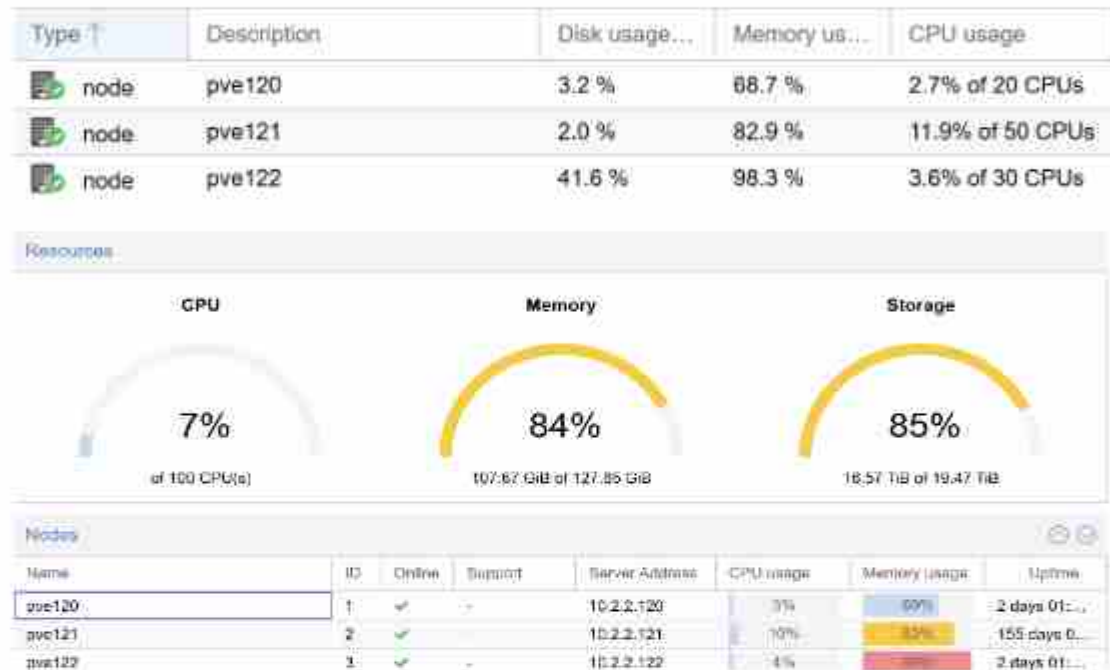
| Type ↑ | Description | Disk usage... | Memory us... | CPU usage |
|---|---|---|---|---|
| node | pve120 | 3.2 % | 68.7 % | 2.7% of 20 CPUs |
| node | pve121 | 2.0 % | 82.9 % | 11.9% of 50 CPUs |
| node | pve122 | 41.6 % | 98.3 % | 3.6% of 30 CPUs |

Resources

CPU

7%

of 100 CPU(s)

Memory

84%

107.67 GiB of 127.85 GiB

Storage

85%

16.57 TiB of 19.47 TiB

Nodes

| Name | ID | Online | Support | Server Address | CPU usage | Memory usage | Uptime |
|---|---|---|---|---|---|---|---|
| pve120 | 1 | ✓ | - | 10.2.2.120 | 3% | 69% | 2 days 01:... |
| pve121 | 2 | ✓ | - | 10.2.2.121 | 10% | 83% | 155 days 0... |
| pve122 | 3 | ✓ | - | 10.2.2.122 | 4% | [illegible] | 2 days 01:... |